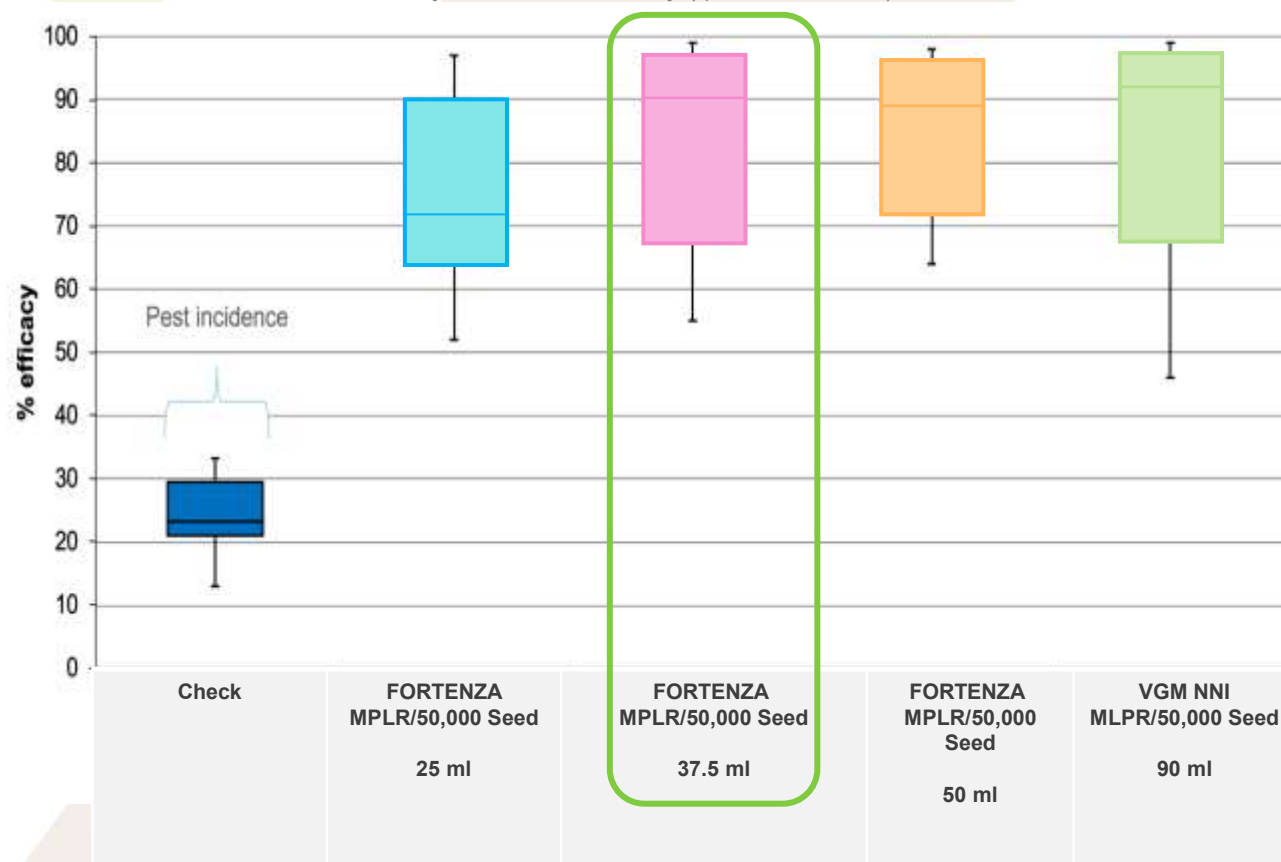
100
90
80
70
60
50
40
30
20
10
0

% efficacy

Pest incidence

| Check | FORTENZA MPLR/50,000 Seed 25 ml | FORTENZA MPLR/50,000 Seed 37.5 ml | FORTENZA MPLR/50,000 Seed 50 ml | VGM NNI MLPR/50,000 Seed 90 ml |
|---|---|---|---|---|